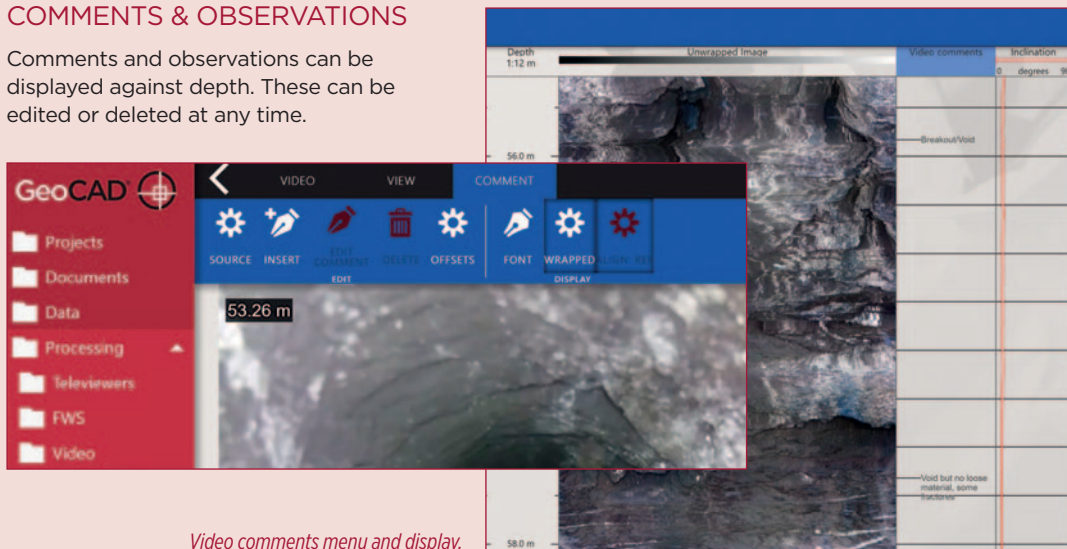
COMMENTS & OBSERVATIONS

Comments and observations can be displayed against depth. These can be edited or deleted at any time.

Depth
1:12 m

Unwrapped Image

Video comments

Inclination

0 degrees 9

56.0 m

Breakout/Void

GeoCAD

VIDEO VIEW COMMENT

SOURCE INSERT EDIT COMMENT DELETE OFFSETS FONT WRAPPED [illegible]

EDIT

DISPLAY

Projects

Documents

Data

Processing

Televiewers

FWS

Video

53.26 m

Void but no loose material, some fractures

Video comments menu and display.

58.0 m